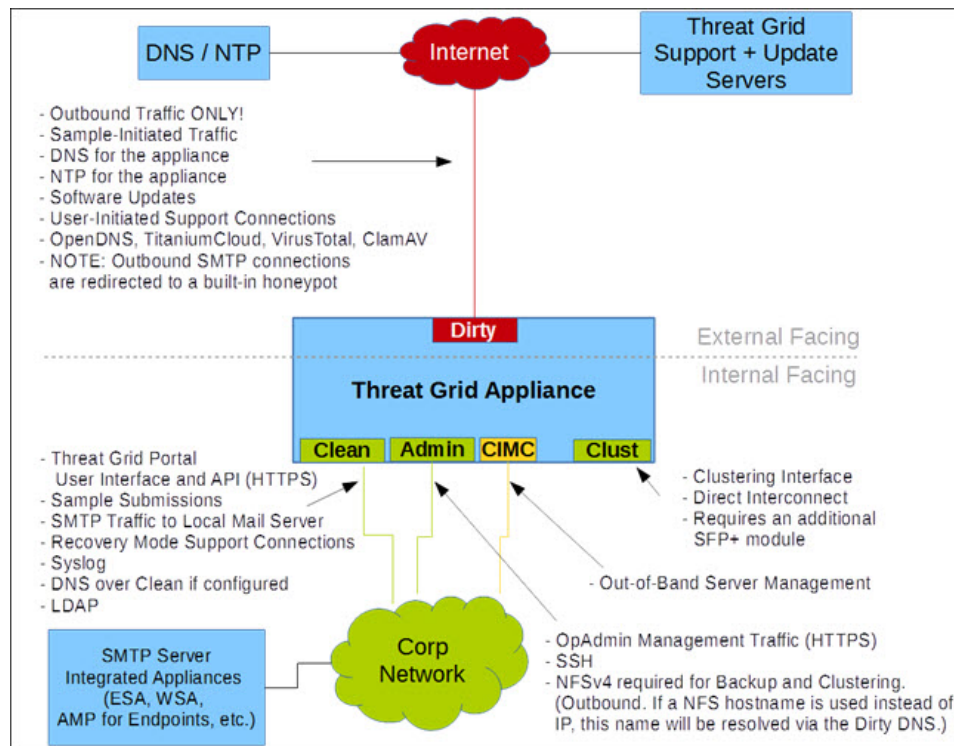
DNS / NTP

Internet

Threat Grid Support + Update Servers

- Outbound Traffic ONLY!
- Sample-Initiated Traffic
- DNS for the appliance
- NTP for the appliance
- Software Updates
- User-Initiated Support Connections
- OpenDNS, TitaniumCloud, VirusTotal, ClamAV
- NOTE: Outbound SMTP connections are redirected to a built-in honeypot

Dirty

External Facing

Internal Facing

Threat Grid Appliance

Clean

Admin

CIMC

Clust

- Threat Grid Portal User Interface and API (HTTPS)
- Sample Submissions
- SMTP Traffic to Local Mail Server
- Recovery Mode Support Connections
- Syslog
- DNS over Clean if configured
- LDAP

- Clustering Interface
- Direct Interconnect
- Requires an additional SFP+ module

- Out-of-Band Server Management

SMTP Server Integrated Appliances (ESA, WSA, AMP for Endpoints, etc.)

Corp Network

- OpAdmin Management Traffic (HTTPS)
- SSH
- NFSv4 required for Backup and Clustering. (Outbound. If a NFS hostname is used instead of IP, this name will be resolved via the Dirty DNS.)